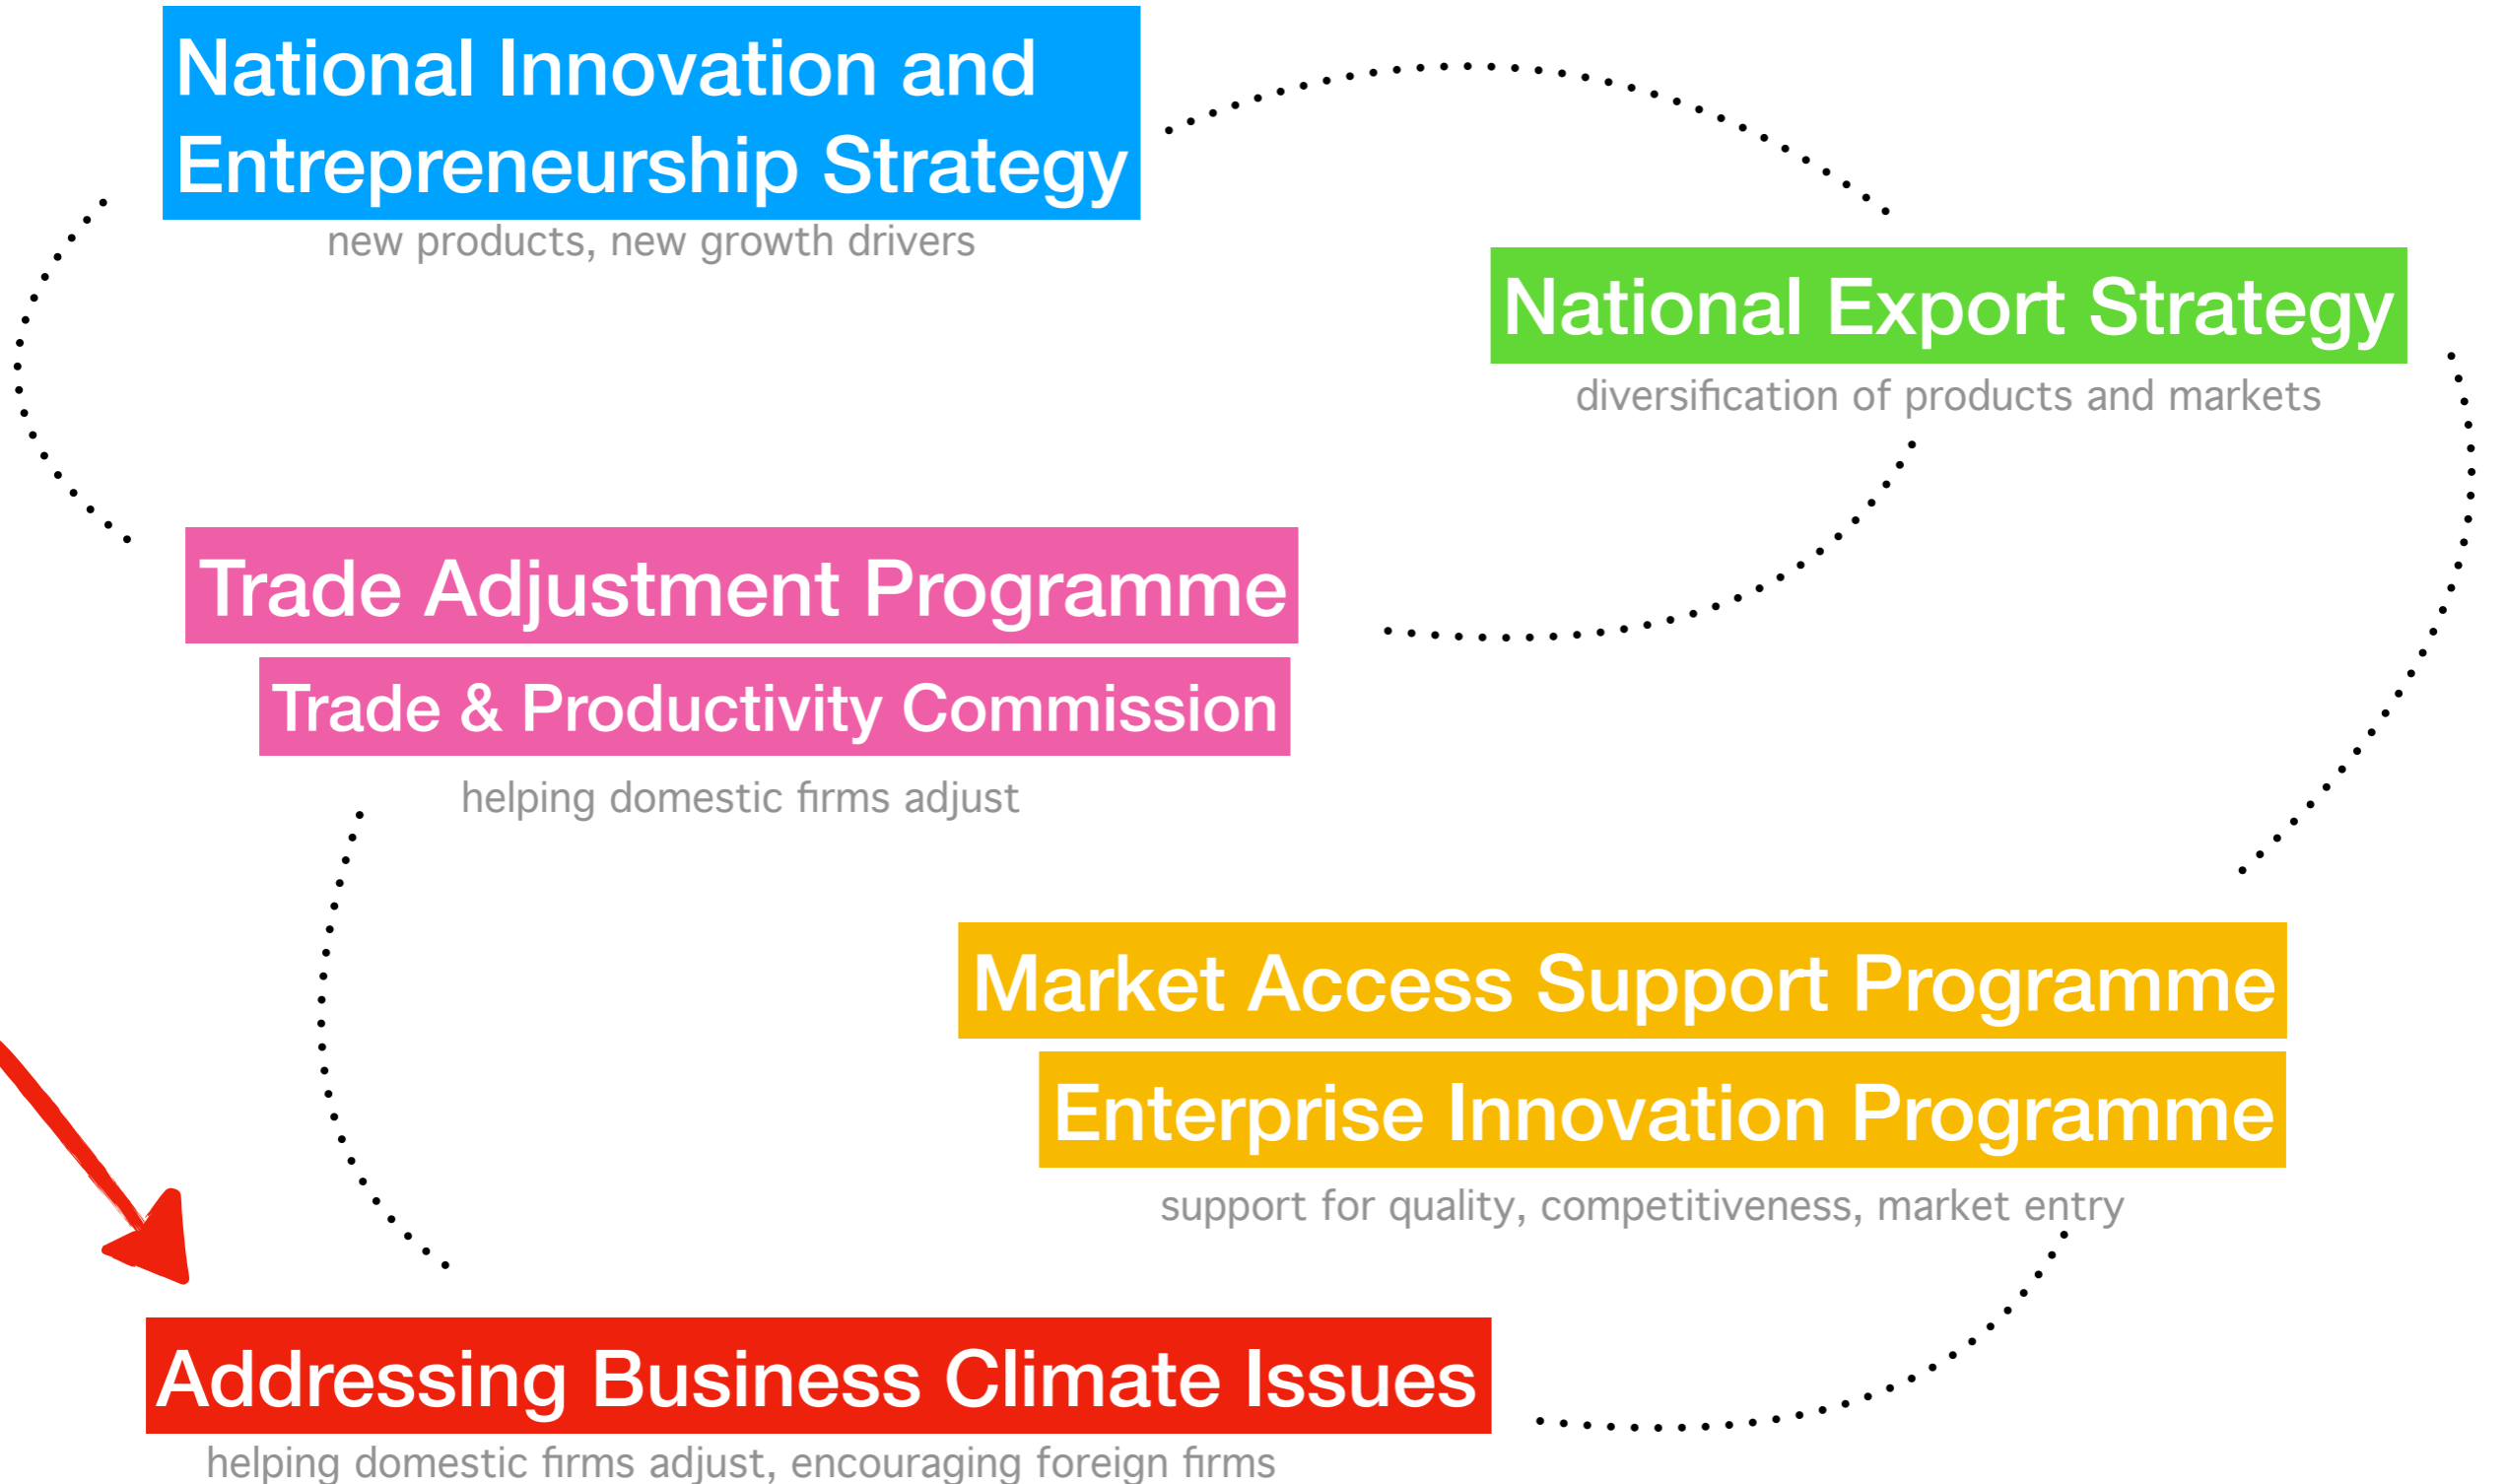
National Innovation and Entrepreneurship Strategy

new products, new growth drivers

National Export Strategy

diversification of products and markets

Trade Adjustment Programme

Trade & Productivity Commission

helping domestic firms adjust

Market Access Support Programme

Enterprise Innovation Programme

support for quality, competitiveness, market entry

Addressing Business Climate Issues

helping domestic firms adjust, encouraging foreign firms